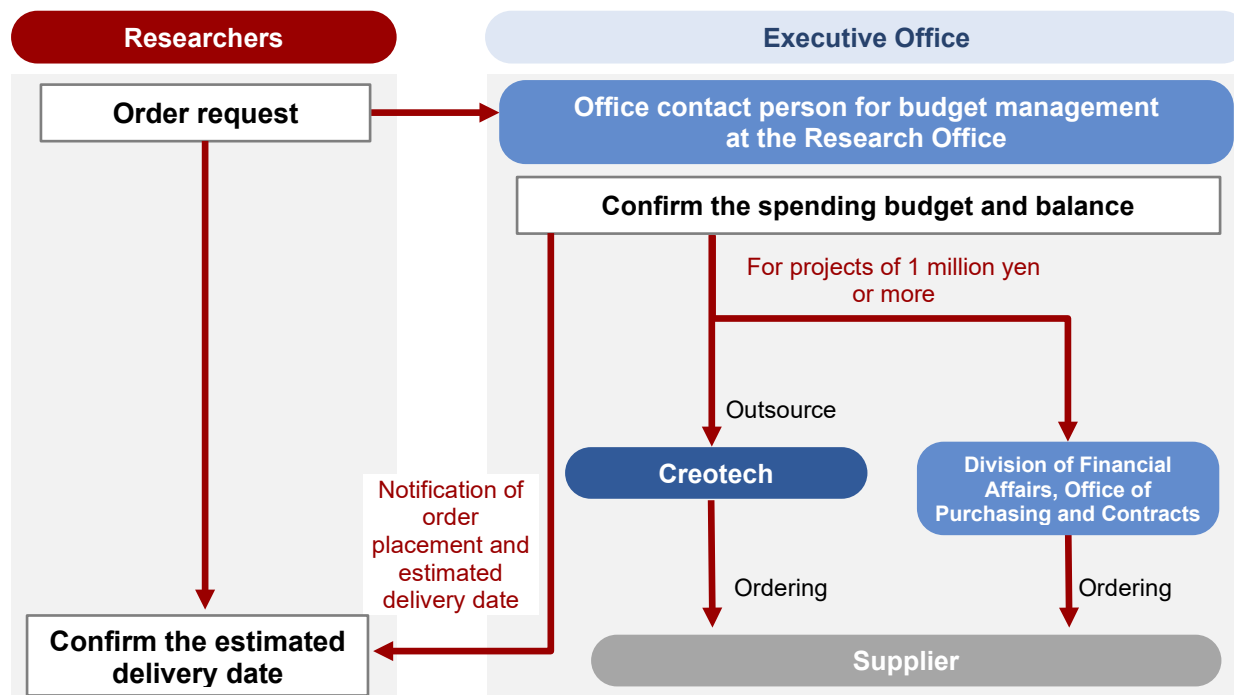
Researchers

Executive Office

Order request

Office contact person for budget management at the Research Office

Confirm the spending budget and balance

For projects of 1 million yen or more

Outsource

Creotech

Division of Financial Affairs, Office of Purchasing and Contracts

Notification of order placement and estimated delivery date

Ordering

Ordering

Confirm the estimated delivery date

Supplier